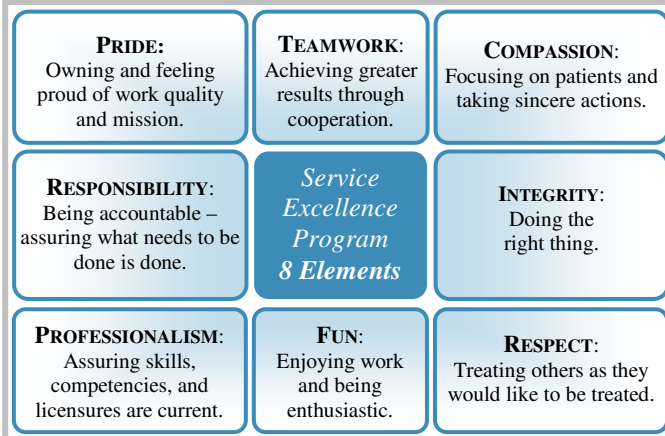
PRIDE:
Owning and feeling proud of work quality and mission.

TEAMWORK:
Achieving greater results through cooperation.

COMPASSION:
Focusing on patients and taking sincere actions.

RESPONSIBILITY:
Being accountable – assuring what needs to be done is done.

Service Excellence Program
8 Elements

INTEGRITY:
Doing the right thing.

PROFESSIONALISM:
Assuring skills, competencies, and licensures are current.

FUN:
Enjoying work and being enthusiastic.

RESPECT:
Treating others as they would like to be treated.